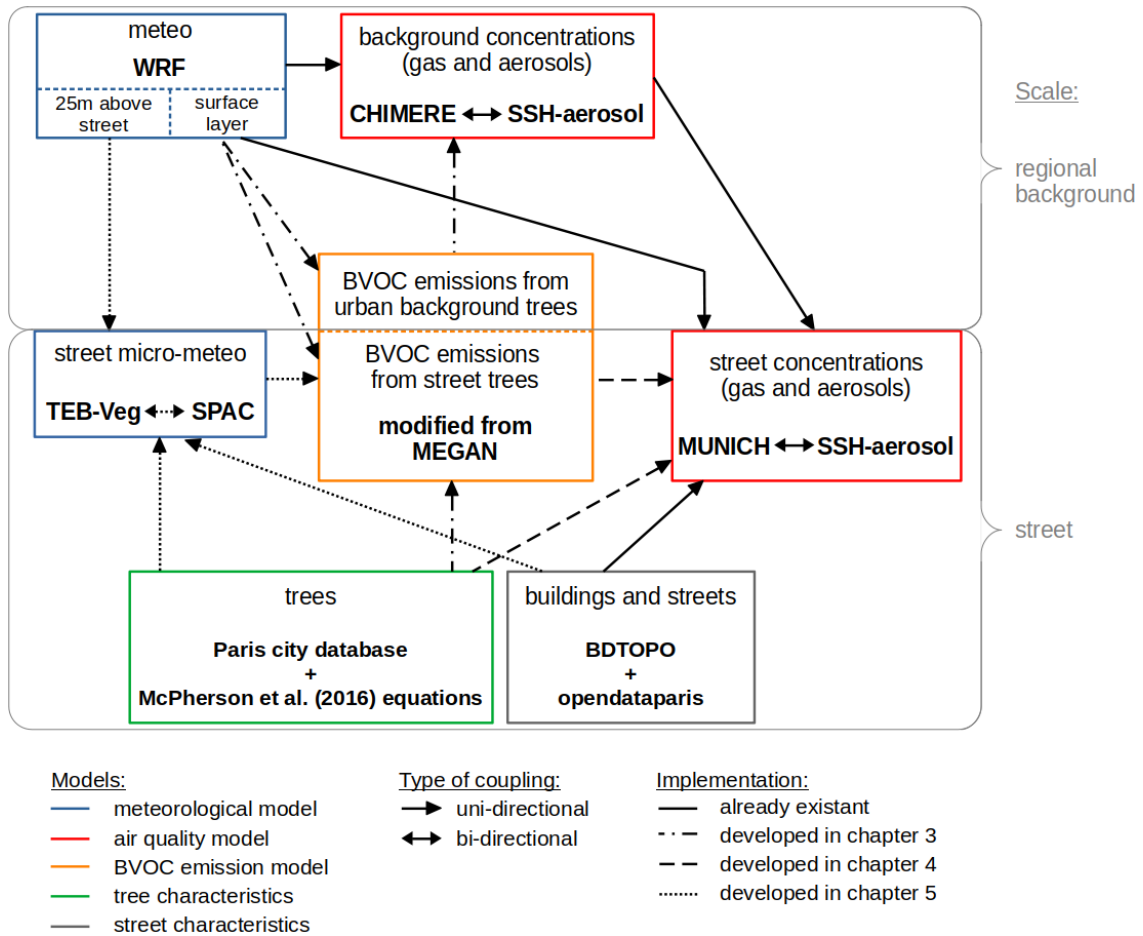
meteo
WRF
25m above street
surface layer

background concentrations (gas and aerosols)
CHIMERE ↔ SSH-aerosol

Scale:
regional background

BVOC emissions from urban background trees

street micro-meteo
TEB-Veg ↔ SPAC

BVOC emissions from street trees
modified from MEGAN

street concentrations (gas and aerosols)
MUNICH ↔ SSH-aerosol

street

trees
Paris city database
+
McPherson et al. (2016) equations

buildings and streets
BDTOPO
+
opendataparis

Models:
meteorological model
air quality model
BVOC emission model
tree characteristics
street characteristics

Type of coupling:
uni-directional
bi-directional

Implementation:
already existant
developed in chapter 3
developed in chapter 4
developed in chapter 5